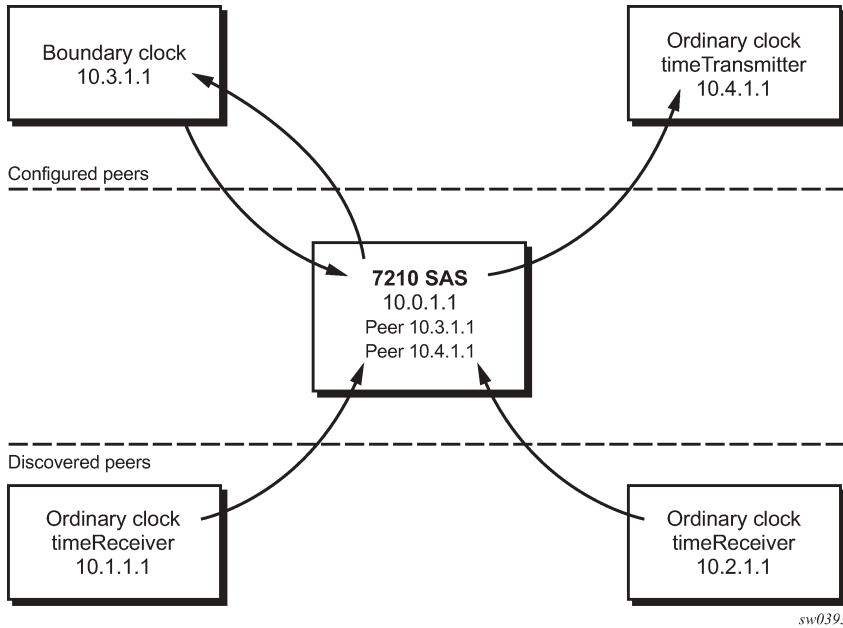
Boundary clock
10.3.1.1

Ordinary clock
timeTransmitter
10.4.1.1

Configured peers

7210 SAS
10.0.1.1
Peer 10.3.1.1
Peer 10.4.1.1

Discovered peers

Ordinary clock
timeReceiver
10.1.1.1

Ordinary clock
timeReceiver
10.2.1.1

sw039.